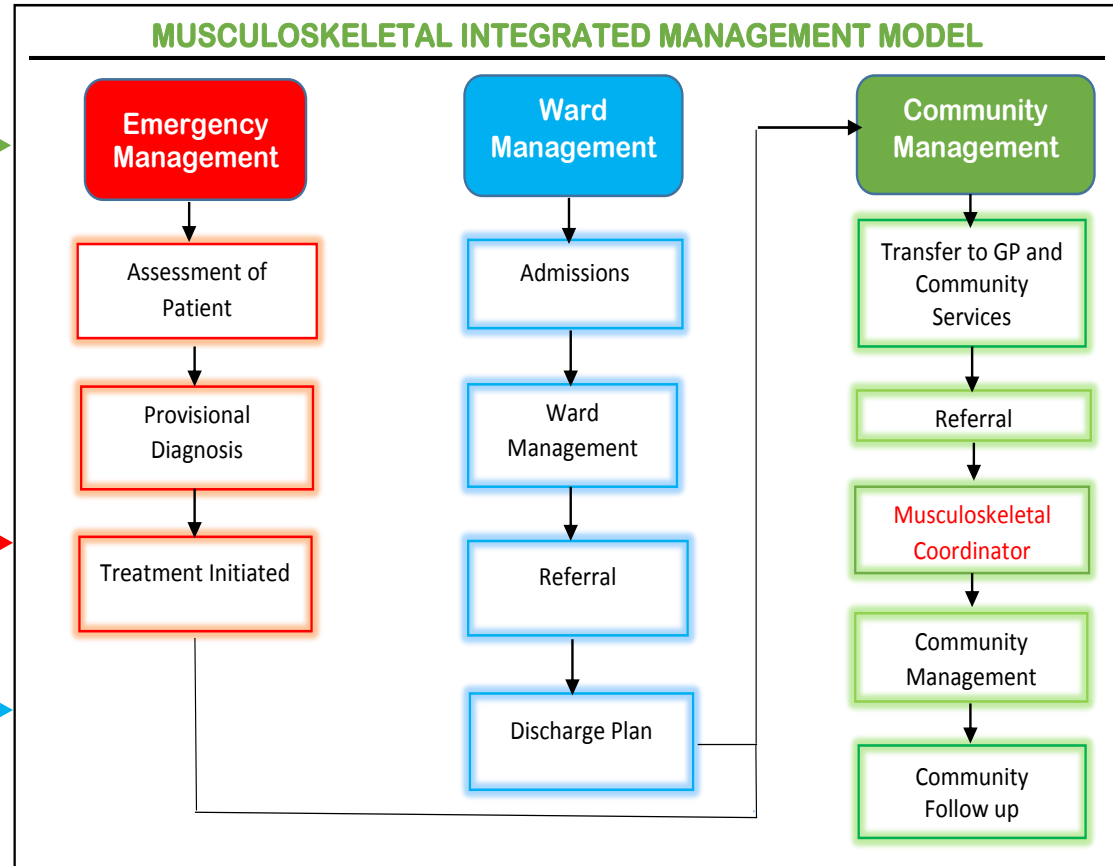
MUSCULOSKELETAL INTEGRATED MANAGEMENT MODEL

Emergency Management

Assessment of Patient

Provisional Diagnosis

Treatment Initiated

Ward Management

Admissions

Ward Management

Referral

Discharge Plan

Community Management

Transfer to GP and Community Services

Referral

Musculoskeletal Coordinator

Community Management

Community Follow up